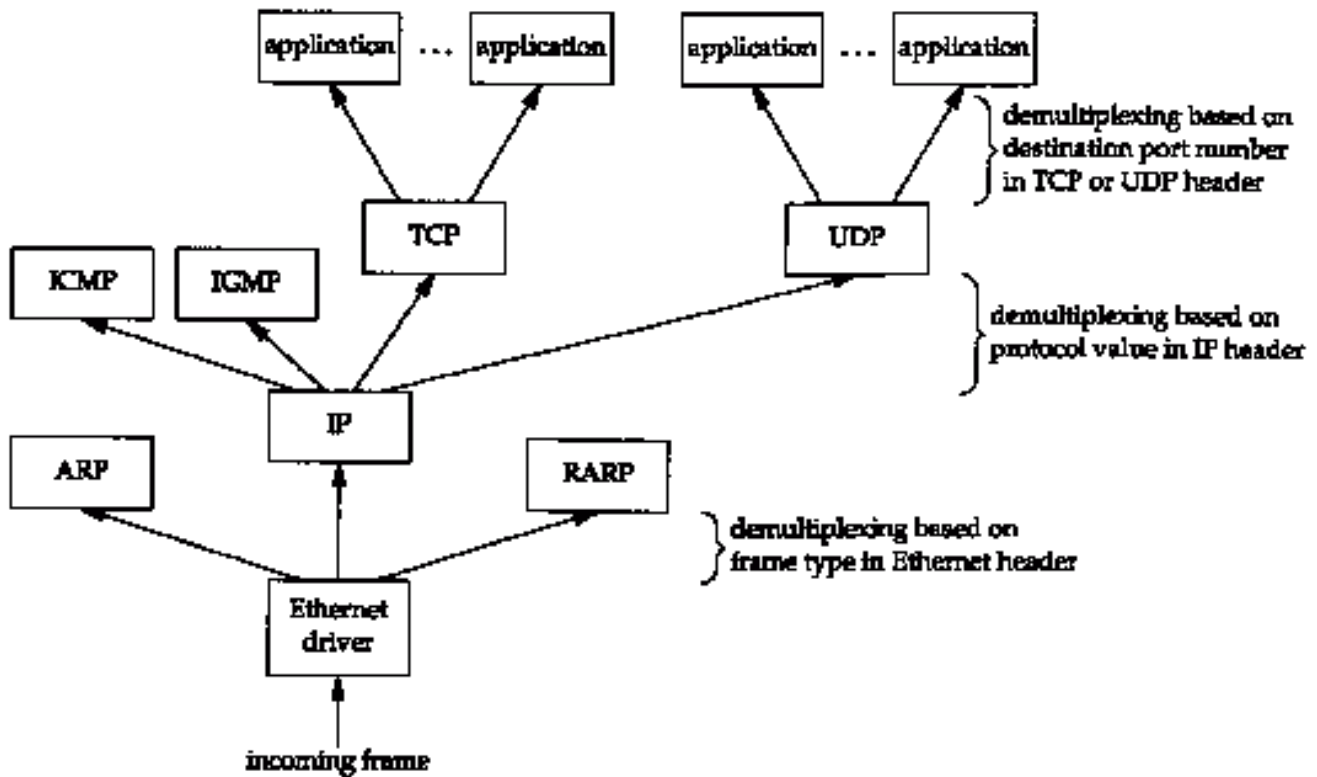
application ... application

application ... application

demultiplexing based on destination port number in TCP or UDP header

TCP

UDP

ICMP

IGMP

demultiplexing based on protocol value in IP header

IP

ARP

RARP

demultiplexing based on frame type in Ethernet header

Ethernet driver

incoming frame